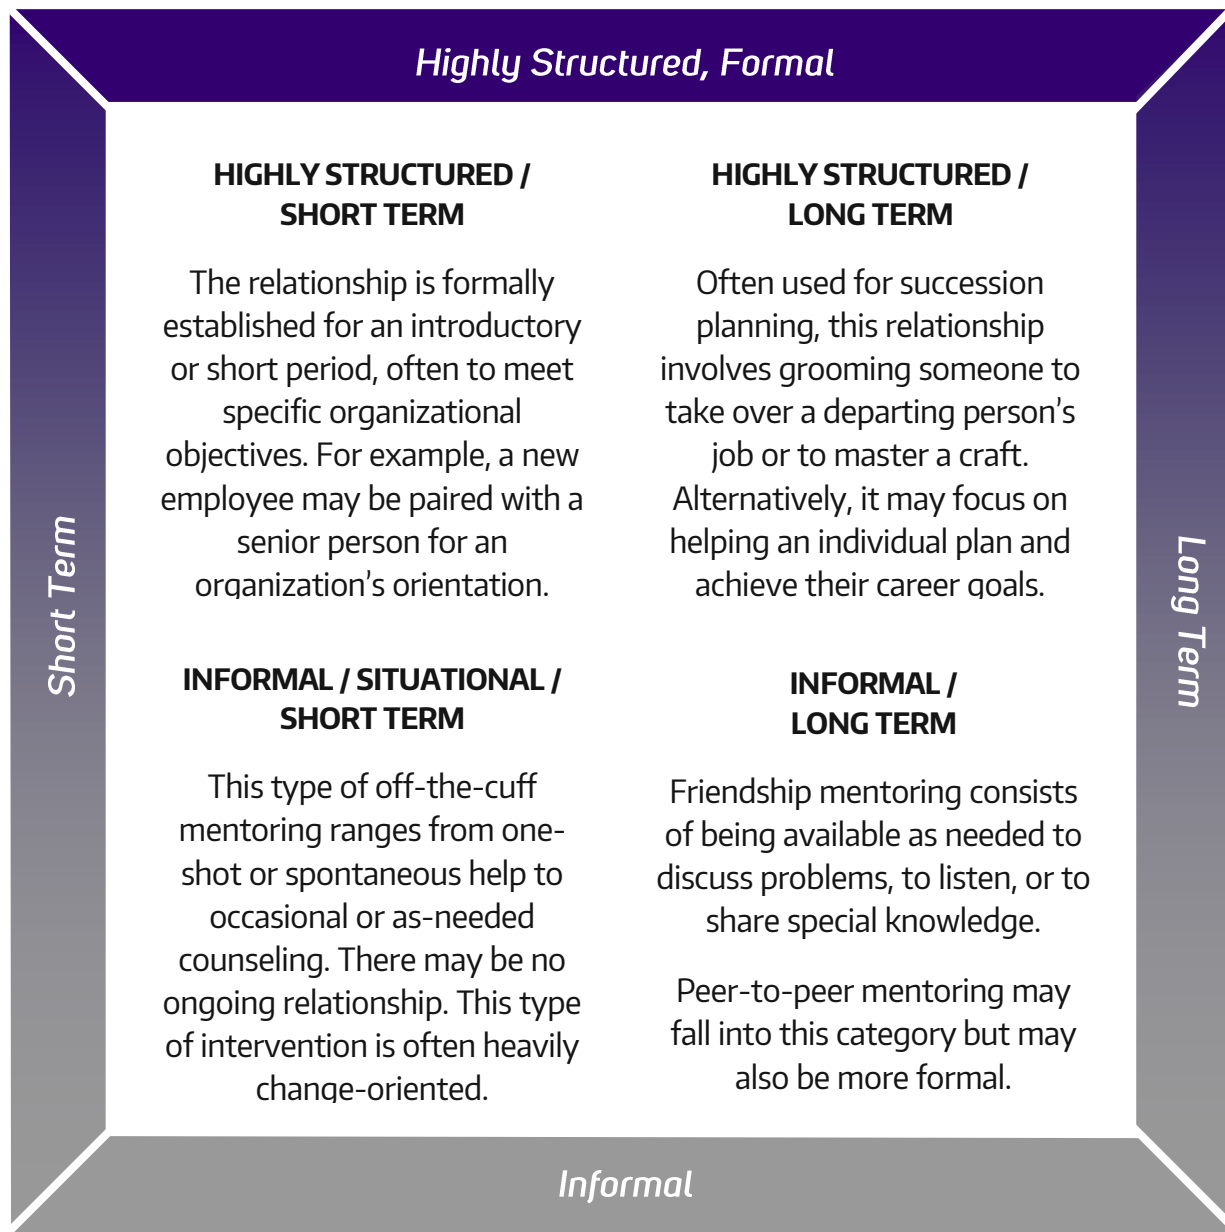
Highly Structured, Formal

Short Term

Long Term

HIGHLY STRUCTURED / SHORT TERM

The relationship is formally established for an introductory or short period, often to meet specific organizational objectives. For example, a new employee may be paired with a senior person for an organization's orientation.

HIGHLY STRUCTURED / LONG TERM

Often used for succession planning, this relationship involves grooming someone to take over a departing person's job or to master a craft. Alternatively, it may focus on helping an individual plan and achieve their career goals.

INFORMAL / SITUATIONAL / SHORT TERM

This type of off-the-cuff mentoring ranges from one-shot or spontaneous help to occasional or as-needed counseling. There may be no ongoing relationship. This type of intervention is often heavily change-oriented.

INFORMAL / LONG TERM

Friendship mentoring consists of being available as needed to discuss problems, to listen, or to share special knowledge.

Peer-to-peer mentoring may fall into this category but may also be more formal.

Informal